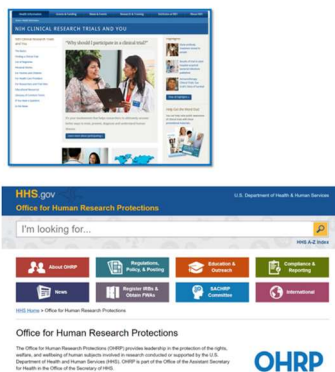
NIH CLINICAL RESEARCH TRIALS AND YOU

"Why should I participate in a clinical trial?"

HHS.gov

U.S. Department of Health & Human Services

Office for Human Research Protections

I'm looking for...

HHS A-Z Index

About OHRP

Regulations, Policy & Posting

Education & Outreach

Compliance & Reporting

News

Register IRBs & Obtain FWAs

SACHRP Committee

International

HHS Home > Office for Human Research Protections

Office for Human Research Protections

The Office for Human Research Protections (OHRP) provides leadership in the protection of the rights, welfare, and wellbeing of human subjects involved in research conducted or supported by the U.S. Department of Health and Human Services (HHS). OHRP is part of the Office of the Assistant Secretary for Health in the Office of the Secretary of HHS.

OHRP